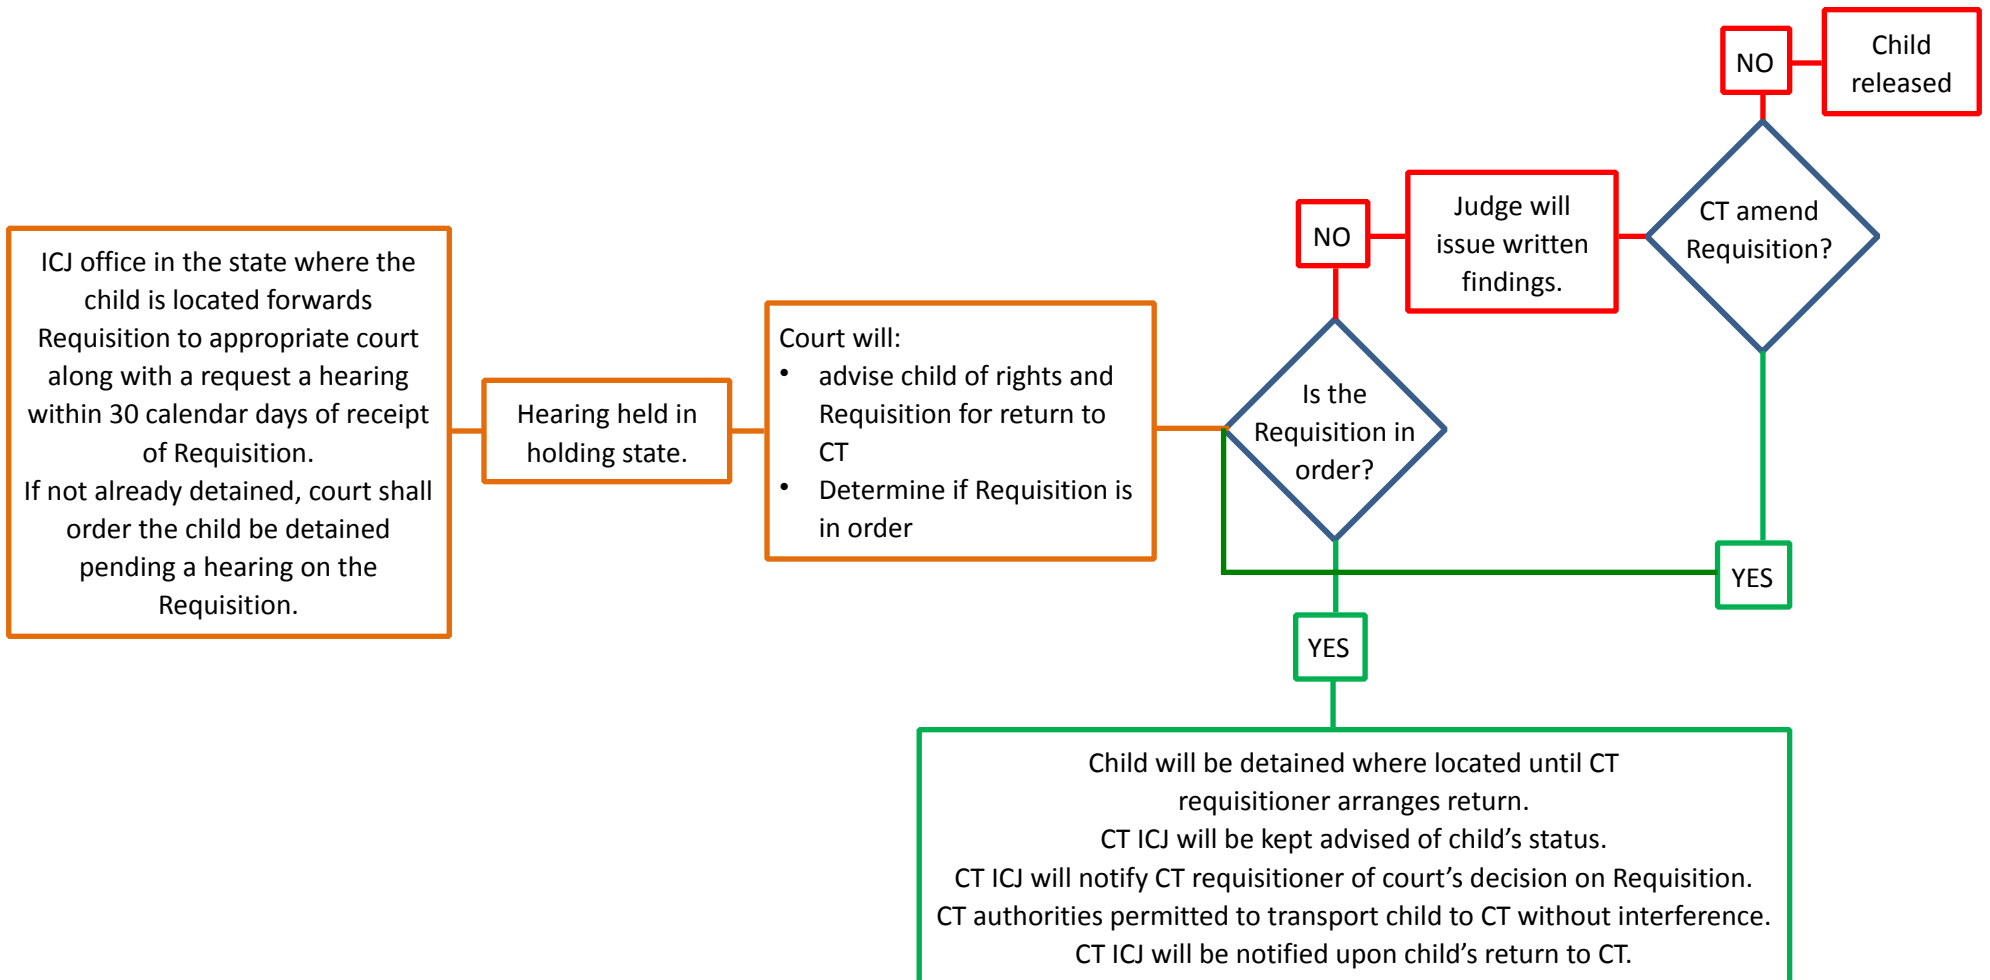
ICJ office in the state where the child is located forwards Requisition to appropriate court along with a request a hearing within 30 calendar days of receipt of Requisition.
If not already detained, court shall order the child be detained pending a hearing on the Requisition.

Hearing held in holding state.

Court will:
• advise child of rights and Requisition for return to CT
• Determine if Requisition is in order

Is the Requisition in order?

NO

Judge will issue written findings.

CT amend Requisition?

NO

Child released

YES

YES

Child will be detained where located until CT requisitioner arranges return.
CT ICJ will be kept advised of child's status.
CT ICJ will notify CT requisitioner of court's decision on Requisition.
CT authorities permitted to transport child to CT without interference.
CT ICJ will be notified upon child's return to CT.